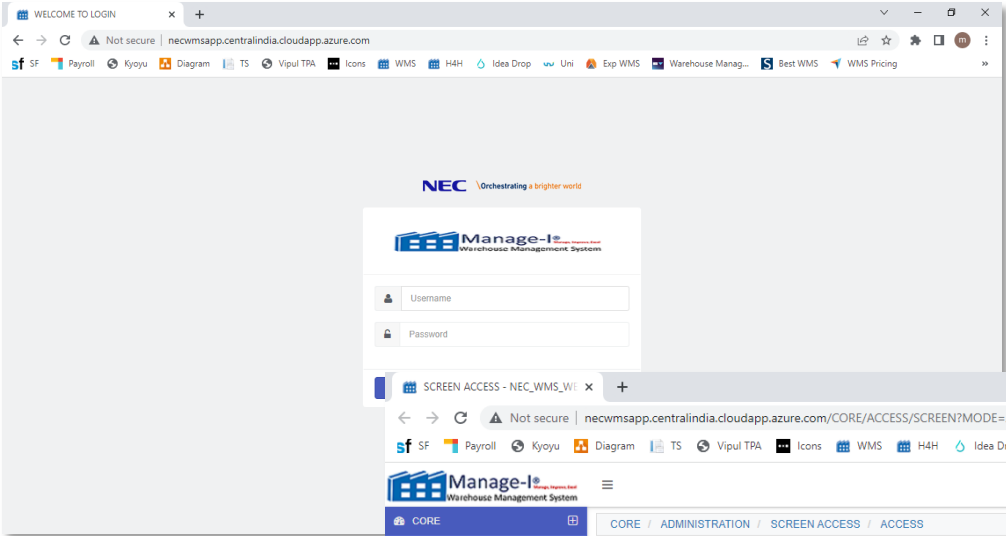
WELCOME TO LOGIN

Not secure | necwmsapp.centralindia.cloudapp.azure.com

SF Payroll Kyoyu Diagram TS Vipul TPA Icons WMS H4H Idea Drop Uni Exp WMS Warehouse Manag... Best WMS WMS Pricing

NEC \Orchestrating a brighter world

Manage-I® Manage, Improve, Excel
Warehouse Management System

Username

Password

SCREEN ACCESS - NEC_WMS_W

Not secure | necwmsapp.centralindia.cloudapp.azure.com/CORE/ACCESS/SCREEN?MODE=

SF Payroll Kyoyu Diagram TS Vipul TPA Icons WMS H4H Idea Dr

Manage-I® Manage, Improve, Excel
Warehouse Management System

CORE

CORE / ADMINISTRATION / SCREEN ACCESS / ACCESS